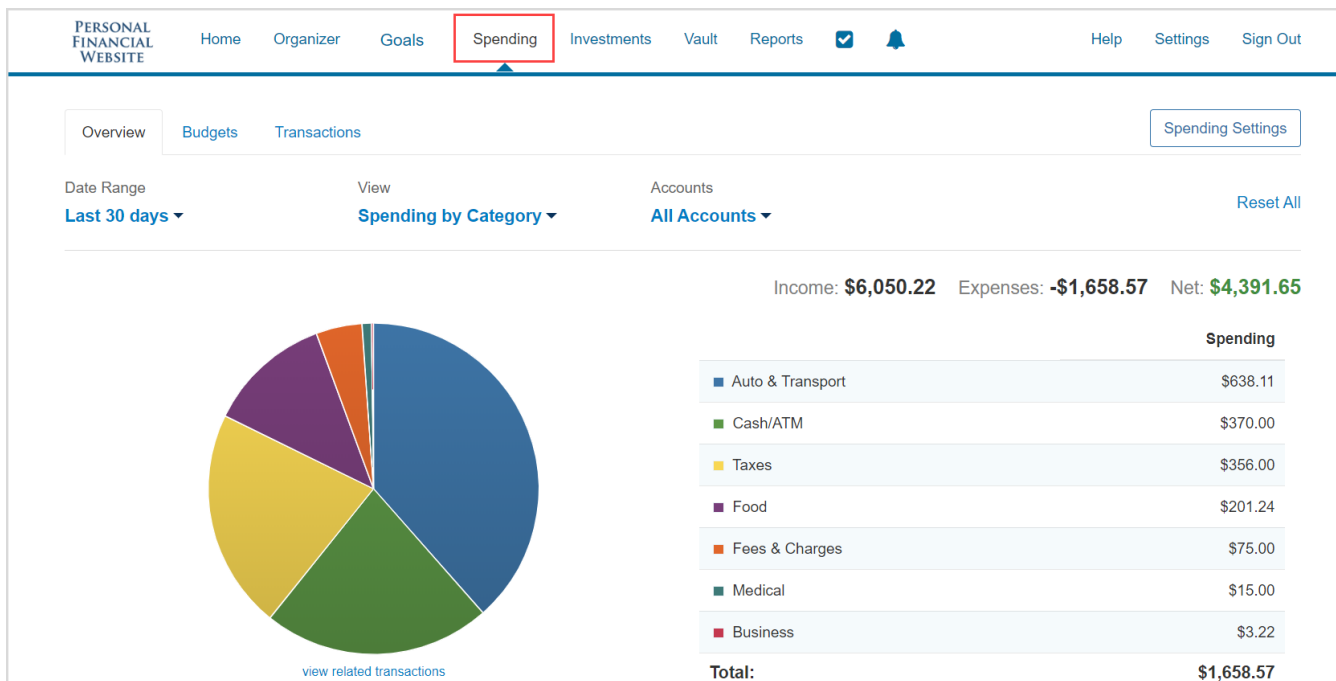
PERSONAL FINANCIAL WEBSITE

Home Organizer Goals Spending Investments Vault Reports Help Settings Sign Out

Overview Budgets Transactions

Spending Settings

Date Range
Last 30 days

View
Spending by Category

Accounts
All Accounts

Reset All

Income: $6,050.22 Expenses: -$1,658.57 Net: $4,391.65

| | Spending |
|---|---|
| Auto & Transport | $638.11 |
| Cash/ATM | $370.00 |
| Taxes | $356.00 |
| Food | $201.24 |
| Fees & Charges | $75.00 |
| Medical | $15.00 |
| Business | $3.22 |
| Total: | $1,658.57 |

view related transactions